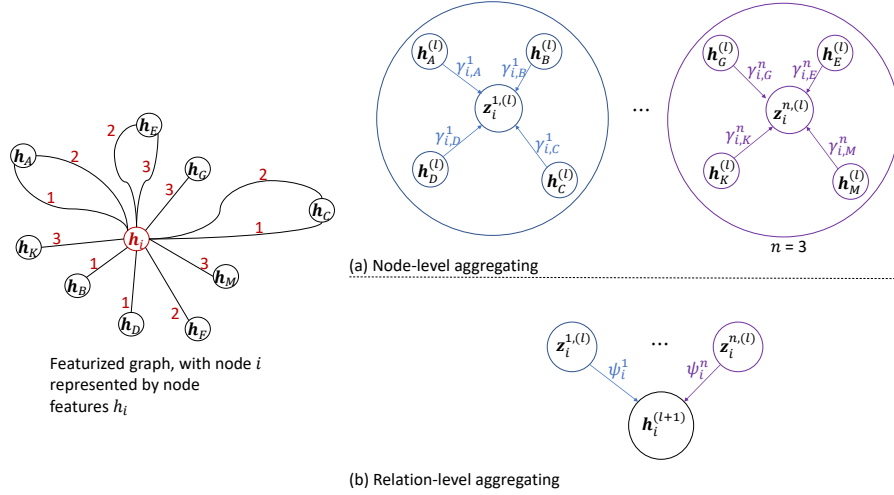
$\boldsymbol{h}_E$
$\boldsymbol{h}_A$
2
2
3
$\boldsymbol{h}_G$
3
2
1
$\boldsymbol{h}_C$
1
$\boldsymbol{h}_K$
3
$\boldsymbol{h}_i$
1
3
$\boldsymbol{h}_M$
$\boldsymbol{h}_B$
1
2
$\boldsymbol{h}_D$
$\boldsymbol{h}_F$

Featurized graph, with node $i$ represented by node features $h_i$

$\boldsymbol{h}_A^{(l)}$
$\gamma_{i,A}^1$
$\gamma_{i,B}^1$
$\boldsymbol{h}_B^{(l)}$
$\boldsymbol{z}_i^{1,(l)}$
$\gamma_{i,D}^1$
$\gamma_{i,C}^1$
$\boldsymbol{h}_D^{(l)}$
$\boldsymbol{h}_C^{(l)}$

…

$\boldsymbol{h}_G^{(l)}$
$\gamma_{i,G}^n$
$\gamma_{i,E}^n$
$\boldsymbol{h}_E^{(l)}$
$\boldsymbol{z}_i^{n,(l)}$
$\gamma_{i,K}^n$
$\gamma_{i,M}^n$
$\boldsymbol{h}_K^{(l)}$
$\boldsymbol{h}_M^{(l)}$

$n$ = 3

(a) Node-level aggregating

$\boldsymbol{z}_i^{1,(l)}$
…
$\boldsymbol{z}_i^{n,(l)}$
$\psi_i^1$
$\psi_i^n$
$\boldsymbol{h}_i^{(l+1)}$

(b) Relation-level aggregating